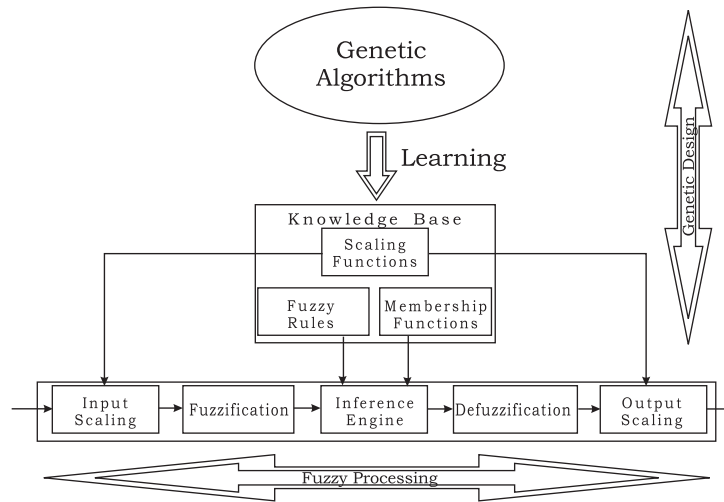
Genetic Algorithms

Learning

Genetic Design

Knowledge Base

Scaling Functions

Fuzzy Rules

Membership Functions

Input Scaling

Fuzzification

Inference Engine

Defuzzification

Output Scaling

Fuzzy Processing